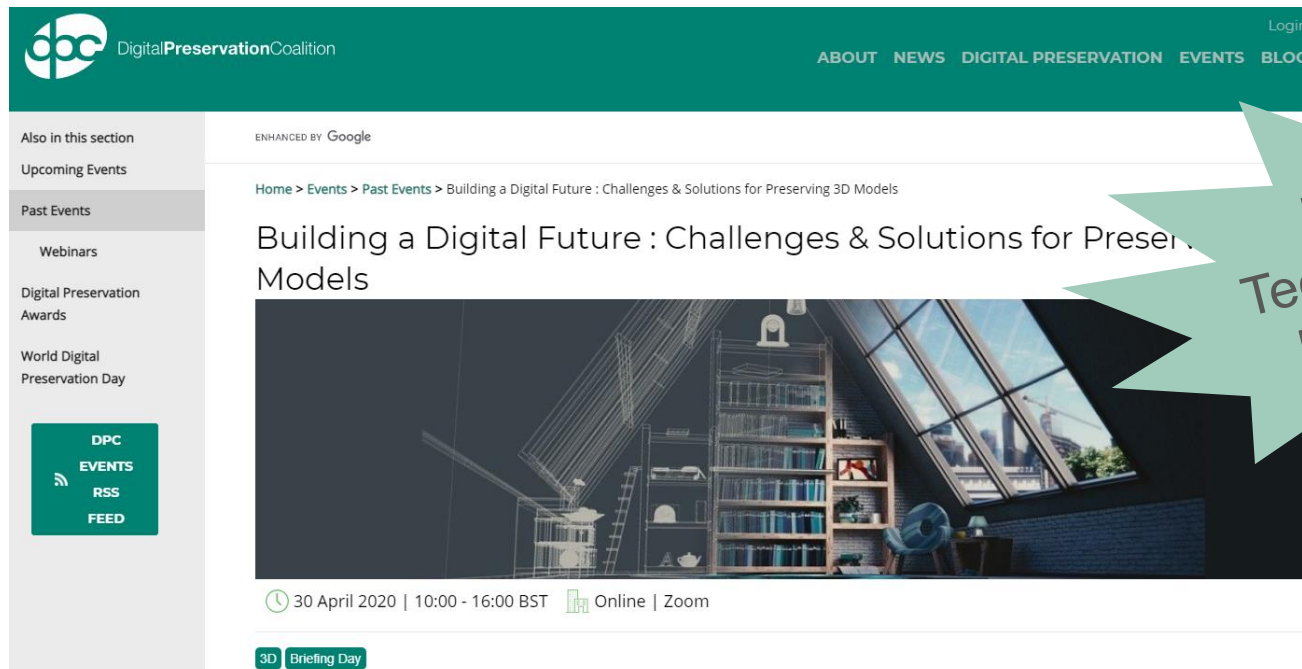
dpc DigitalPreservationCoalition

Login

ABOUT NEWS DIGITAL PRESERVATION EVENTS BLOG

Also in this section

Upcoming Events

Past Events

Webinars

Digital Preservation Awards

World Digital Preservation Day

DPC EVENTS RSS FEED

ENHANCED BY Google

Home > Events > Past Events > Building a Digital Future : Challenges & Solutions for Preserving 3D Models

Building a Digital Future : Challenges & Solutions for Preser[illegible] Models

Te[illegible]

30 April 2020 | 10:00 - 16:00 BST Online | Zoom

3D Briefing Day